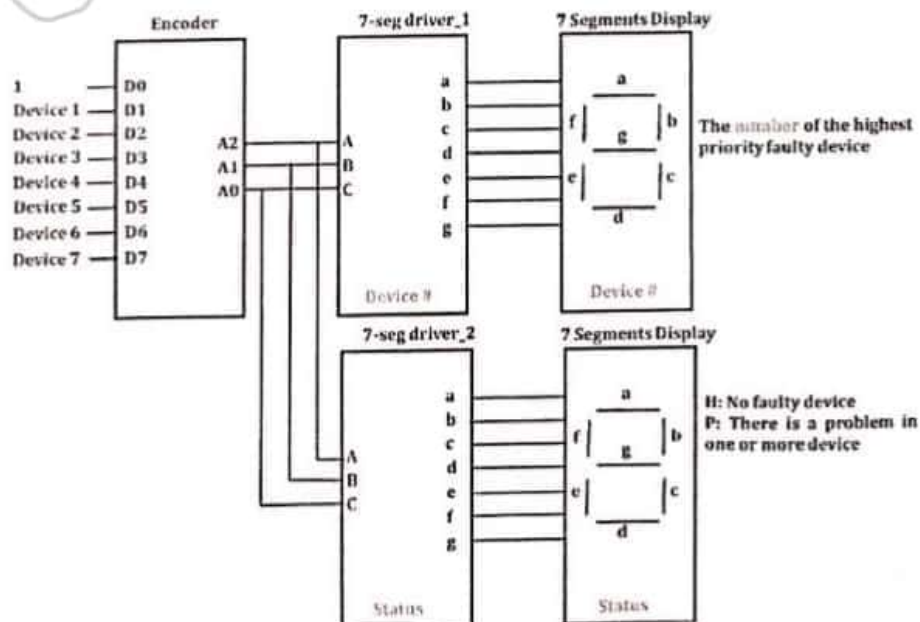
Encoder

1 — D0
Device 1 — D1
Device 2 — D2
Device 3 — D3
Device 4 — D4
Device 5 — D5
Device 6 — D6
Device 7 — D7

A2
A1
A0

7-seg driver_1

A
B
C

a
b
c
d
e
f
g

Device #

7 Segments Display

a
f
g
b
e
c
d

Device #

The number of the highest priority faulty device

7-seg driver_2

A
B
C

a
b
c
d
e
f
g

Status

7 Segments Display

a
f
g
b
e
c
d

Status

H: No faulty device
P: There is a problem in one or more device